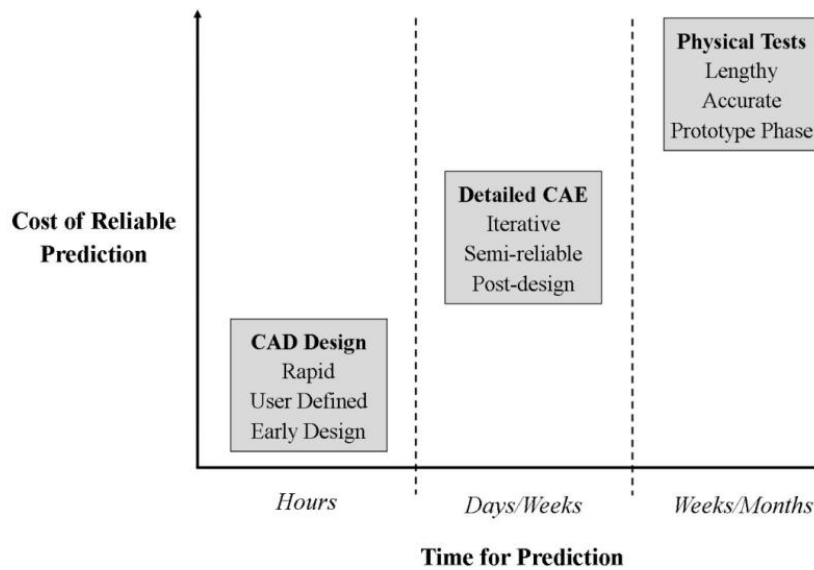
Physical Tests
Lengthy
Accurate
Prototype Phase

Cost of Reliable Prediction

Detailed CAE
Iterative
Semi-reliable
Post-design

CAD Design
Rapid
User Defined
Early Design

Hours

Days/Weeks

Weeks/Months

Time for Prediction